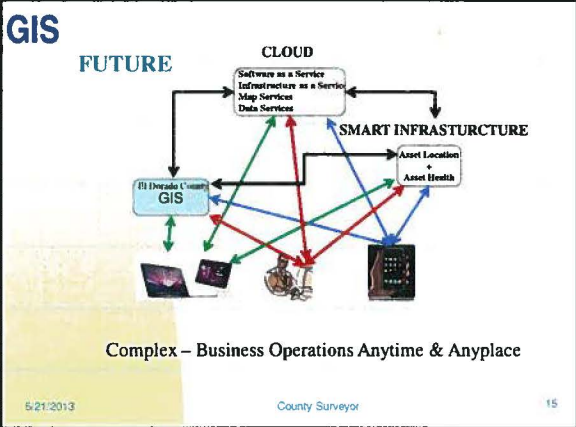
GIS

FUTURE

CLOUD

Software as a Service
Infrastructure as a Servic
Map Services
Data Services

SMART INFRASTURCTURE

Asset Location
+
Asset Health

El Dorado County
GIS

Complex – Business Operations Anytime & Anyplace

5/21/2013

County Surveyor

15